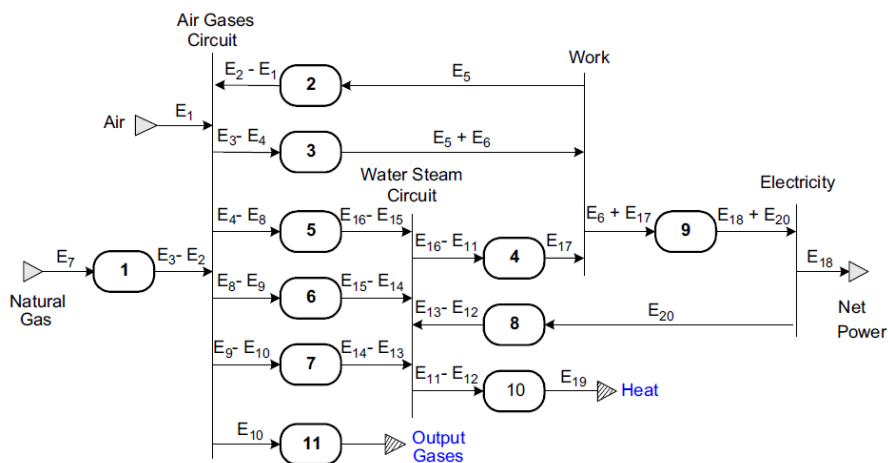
Air Gases Circuit

Work

$E_2 - E_1$

2

$E_5$

Air

$E_1$

$E_3 - E_4$

3

$E_5 + E_6$

Water Steam Circuit

Electricity

$E_4 - E_8$

5

$E_{16} - E_{15}$

$E_6 + E_{17}$

9

$E_{18} + E_{20}$

$E_7$

1

$E_3 - E_2$

$E_{16} - E_{11}$

4

$E_{17}$

$E_{18}$

Natural Gas

$E_8 - E_9$

6

$E_{15} - E_{14}$

$E_{13} - E_{12}$

8

$E_{20}$

Net Power

$E_9 - E_{10}$

7

$E_{14} - E_{13}$

$E_{11} - E_{12}$

10

$E_{19}$

Heat

$E_{10}$

11

Output Gases